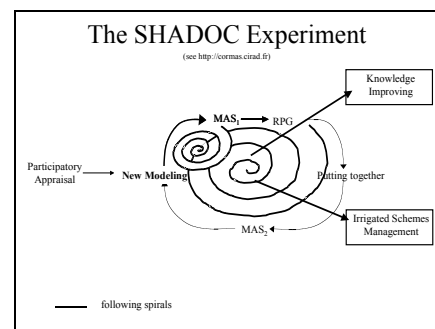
The SHADOC Experiment

(see http://cormas.cirad.fr)

Knowledge Improving

$MAS_1$ RPG

Participatory Appraisal

New Modeling

Putting together

Irrigated Schemes Management

$MAS_2$

following spirals